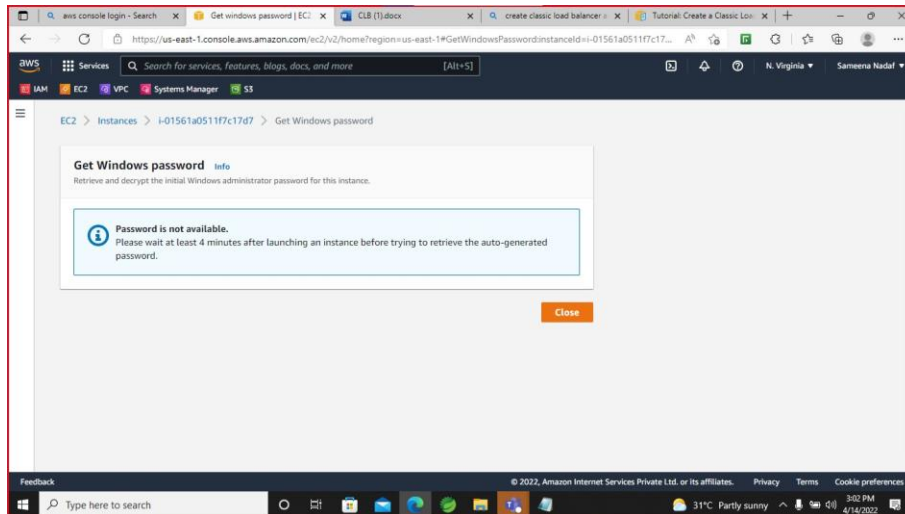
aws console login - Search ×
Get windows password | EC2 ×
CLB (1).docx ×
create classic load balancer ×
Tutorial: Create a Classic Loa ×
+

https://us-east-1.console.aws.amazon.com/ec2/v2/home?region=us-east-1#GetWindowsPassword:instanceId=i-01561a0511f7c17...

aws
Services
Search for services, features, blogs, docs, and more
[Alt+S]
N. Virginia ▾
Sameena Nadaf ▾

IAM
EC2
VPC
Systems Manager
S3

EC2 > Instances > i-01561a0511f7c17d7 > Get Windows password

Get Windows password Info

Retrieve and decrypt the initial Windows administrator password for this instance.

Password is not available.

Please wait at least 4 minutes after launching an instance before trying to retrieve the auto-generated password.

Close

Feedback

© 2022, Amazon Internet Services Private Ltd. or its affiliates.
Privacy
Terms
Cookie preferences

Type here to search

31°C Partly sunny
3:02 PM
4/14/2022